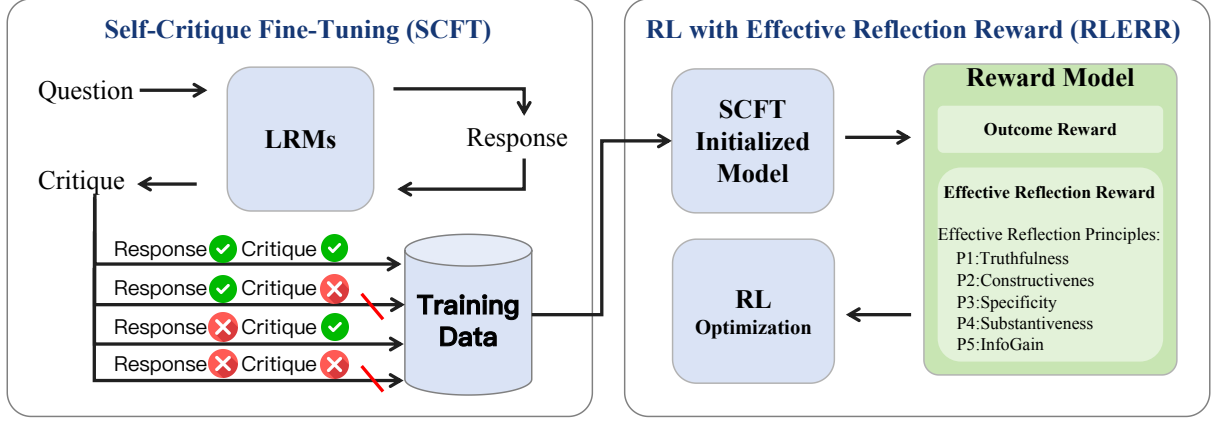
Self-Critique Fine-Tuning (SCFT)

Question

LRMs

Response

Critique

Response Critique
Response Critique
Response Critique
Response Critique

Training Data

RL with Effective Reflection Reward (RLERR)

SCFT Initialized Model

Reward Model

Outcome Reward

Effective Reflection Reward

Effective Reflection Principles:
P1:Truthfulness
P2:Constructivenes
P3:Specificity
P4:Substantiveness
P5:InfoGain

RL Optimization